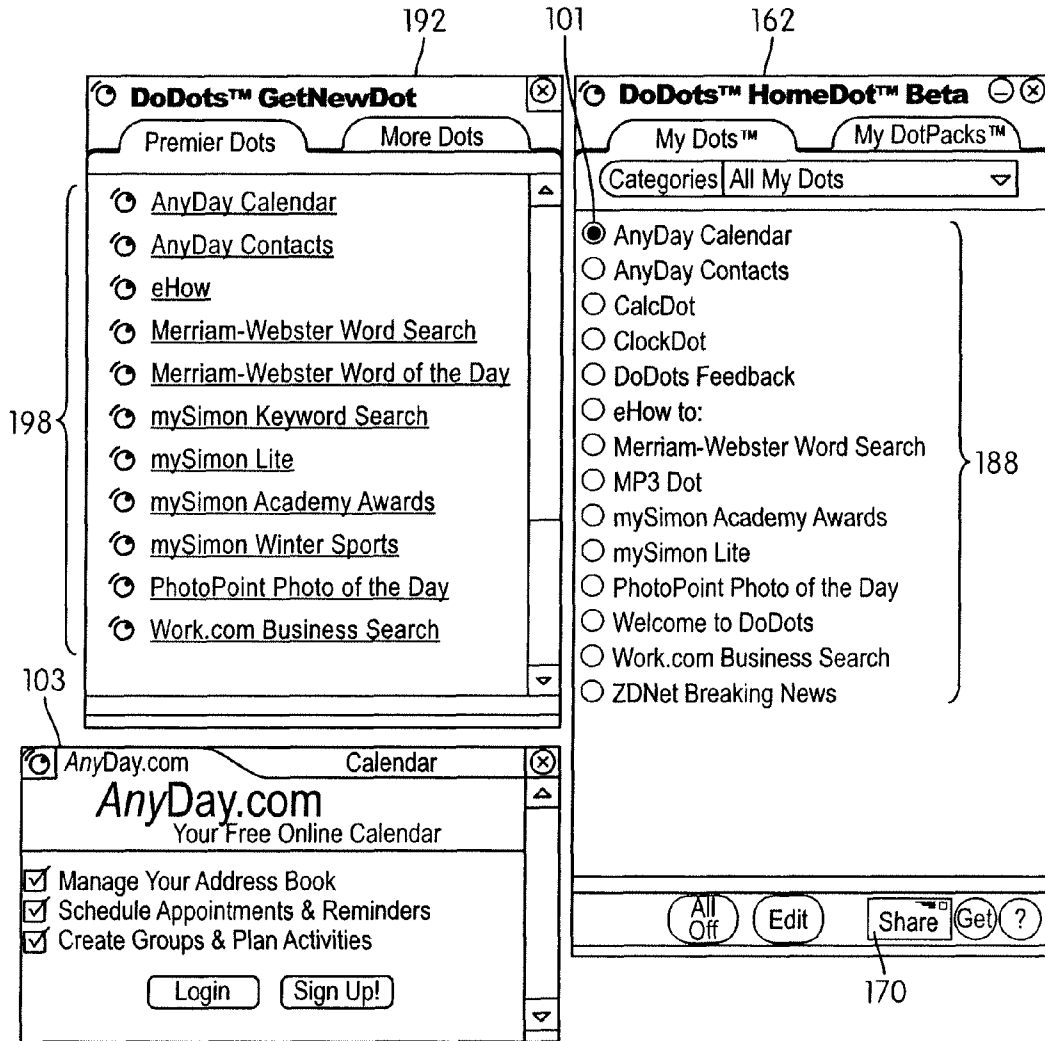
192

101

162

DoDots™ GetNewDot

Premier Dots

More Dots

AnyDay Calendar
AnyDay Contacts
eHow
Merriam-Webster Word Search
Merriam-Webster Word of the Day
mySimon Keyword Search
mySimon Lite
mySimon Academy Awards
mySimon Winter Sports
PhotoPoint Photo of the Day
Work.com Business Search

198

DoDots™ HomeDot™ Beta

My Dots™

My DotPacks™

Categories All My Dots

AnyDay Calendar
AnyDay Contacts
CalcDot
ClockDot
DoDots Feedback
eHow to:
Merriam-Webster Word Search
MP3 Dot
mySimon Academy Awards
mySimon Lite
PhotoPoint Photo of the Day
Welcome to DoDots
Work.com Business Search
ZDNet Breaking News

188

103

AnyDay.com

Calendar

AnyDay.com
Your Free Online Calendar

☑ Manage Your Address Book
☑ Schedule Appointments & Reminders
☑ Create Groups & Plan Activities

Login

Sign Up!

All Off

Edit

Share

Get

?

170